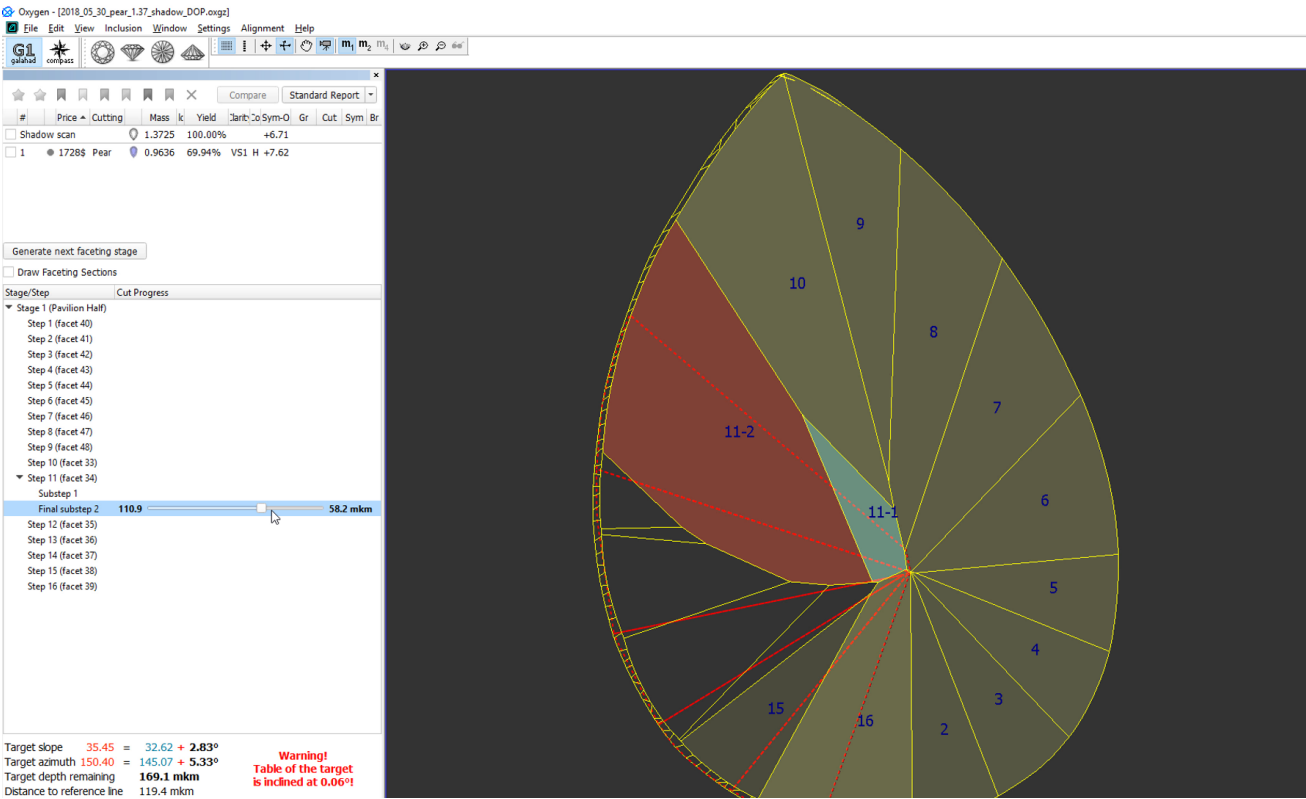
Oxygen - [2018_05_30_pear_1.37_shadow_DOP.oxgz]
File Edit View Inclusion Window Settings Alignment Help
G1 galahad compass

Compare Standard Report

| # | Price | Cutting | Mass | Yield | Clarity | Co | Sym-O | Gr | Cut | Sym | Br |
|---|---|---|---|---|---|---|---|---|---|---|---|
| Shadow scan | | | 1.3725 | 100.00% | | | +6.71 | | | | |
| 1 | 1728$ | Pear | 0.9636 | 69.94% | VS1 | H | +7.62 | | | | |

Generate next faceting stage
Draw Faceting Sections

Stage/Step Cut Progress
Stage 1 (Pavilion Half)
Step 1 (facet 40)
Step 2 (facet 41)
Step 3 (facet 42)
Step 4 (facet 43)
Step 5 (facet 44)
Step 6 (facet 45)
Step 7 (facet 46)
Step 8 (facet 47)
Step 9 (facet 48)
Step 10 (facet 33)
Step 11 (facet 34)
Substep 1
Final substep 2 110.9 58.2 mkm
Step 12 (facet 35)
Step 13 (facet 36)
Step 14 (facet 37)
Step 15 (facet 38)
Step 16 (facet 39)

Target slope 35.45 = 32.62 + 2.83°
Target azimuth 150.40 = 145.07 + 5.33°
Target depth remaining 169.1 mkm
Distance to reference line 119.4 mkm

Warning!
Table of the target is inclined at 0.06°!

9
10
8
7
11-2
11-1
6
5
4
3
15
16
2